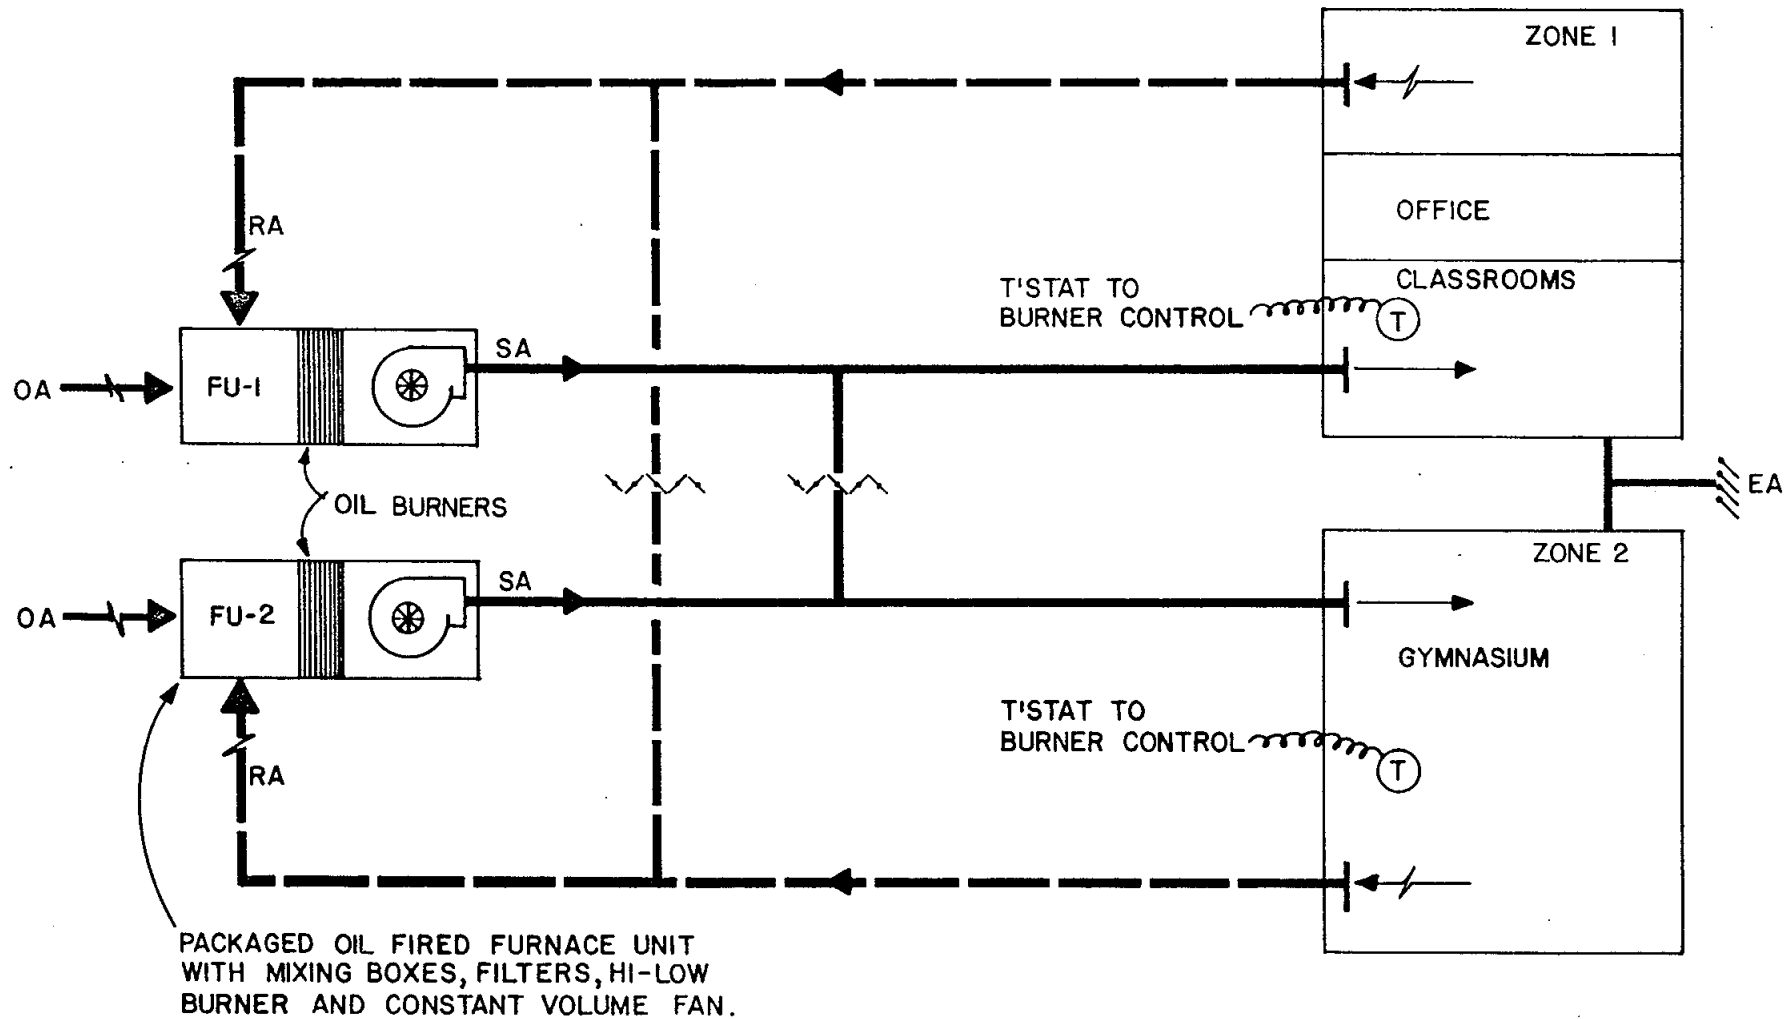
ZONE 1

OFFICE

CLASSROOMS

T'STAT TO BURNER CONTROL

T

RA

OA

FU-1

SA

OIL BURNERS

EA

OA

FU-2

SA

ZONE 2

GYMNASIUM

T'STAT TO BURNER CONTROL

T

RA

PACKAGED OIL FIRED FURNACE UNIT WITH MIXING BOXES, FILTERS, HI-LOW BURNER AND CONSTANT VOLUME FAN.